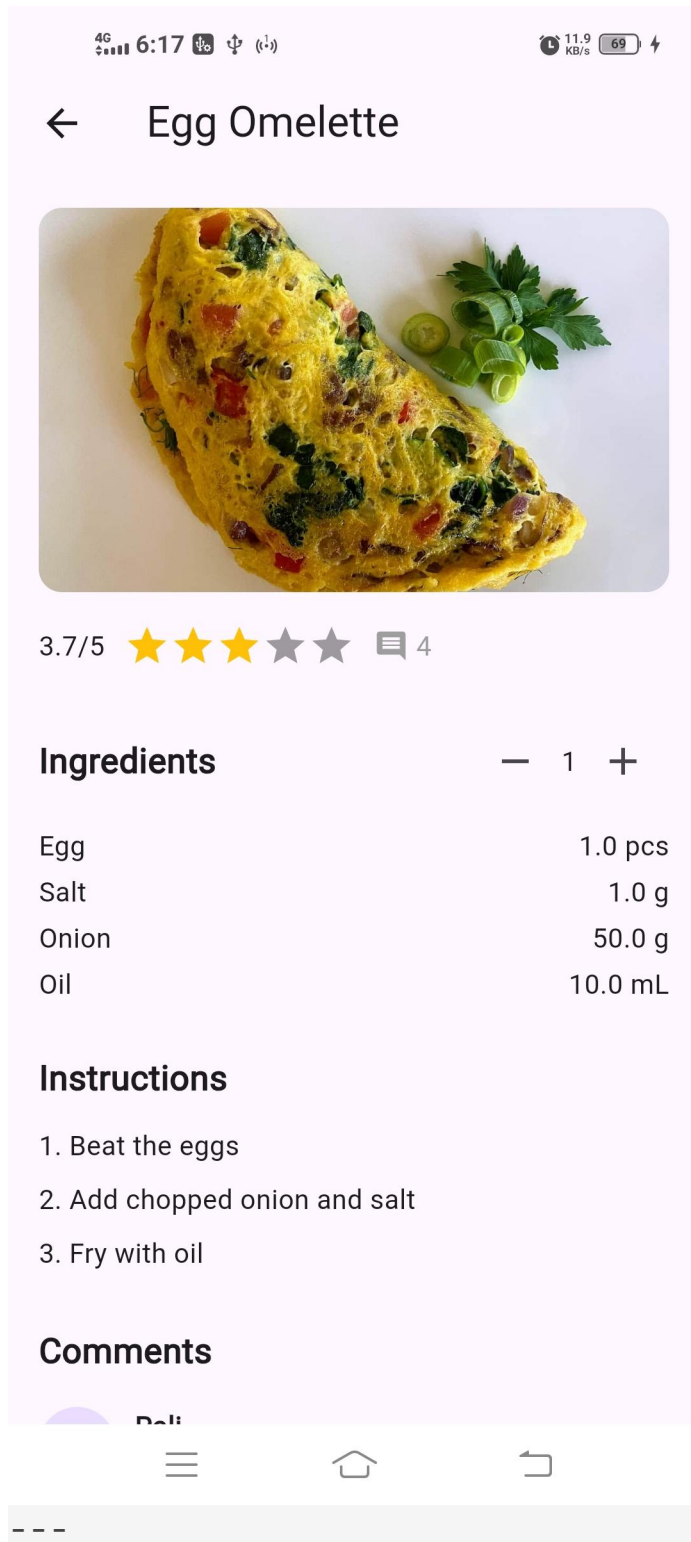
4G 6:17 11.9 KB/s 69

Egg Omelette

3.7/5 4

Ingredients − 1 +

| | |
|---|---|
| Egg | 1.0 pcs |
| Salt | 1.0 g |
| Onion | 50.0 g |
| Oil | 10.0 mL |

Instructions

1. Beat the eggs

2. Add chopped onion and salt

3. Fry with oil

Comments

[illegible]

- - -